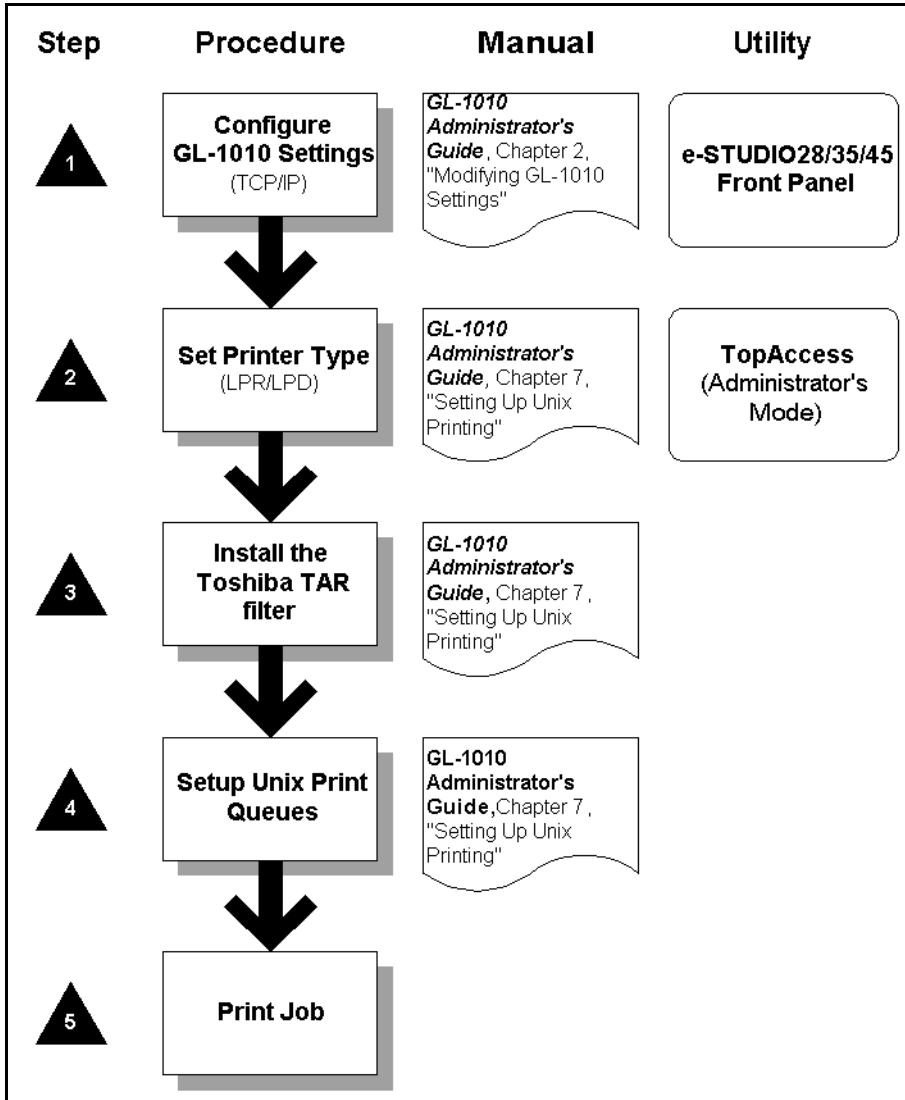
| Step | Procedure | Manual | Utility |
|---|---|---|---|
| 1 | Configure GL-1010 Settings (TCP/IP) | GL-1010 Administrator's Guide, Chapter 2, "Modifying GL-1010 Settings" | e-STUDIO28/35/45 Front Panel |
| 2 | Set Printer Type (LPR/LPD) | GL-1010 Administrator's Guide, Chapter 7, "Setting Up Unix Printing" | TopAccess (Administrator's Mode) |
| 3 | Install the Toshiba TAR filter | GL-1010 Administrator's Guide, Chapter 7 , "Setting Up Unix Printing" | |
| 4 | Setup Unix Print Queues | GL-1010 Administrator's Guide,Chapter 7 , "Setting Up Unix Printing" | |
| 5 | Print Job | | |